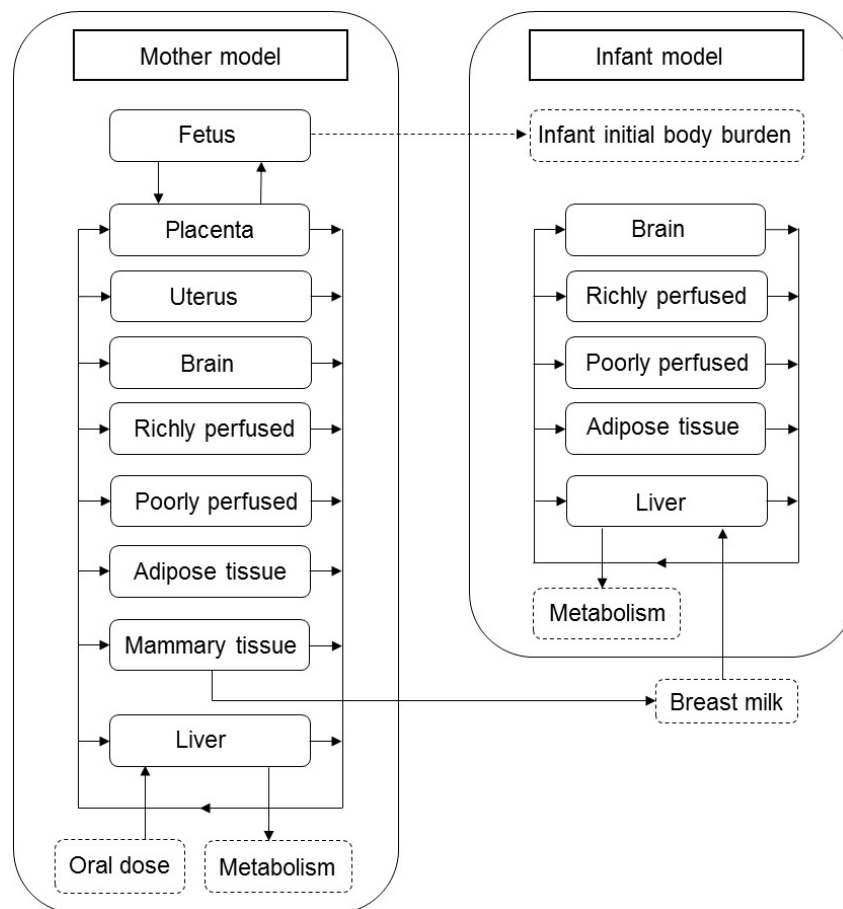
Mother model

Fetus

Placenta

Uterus

Brain

Richly perfused

Poorly perfused

Adipose tissue

Mammary tissue

Liver

Oral dose

Metabolism

Infant model

Infant initial body burden

Brain

Richly perfused

Poorly perfused

Adipose tissue

Liver

Metabolism

Breast milk